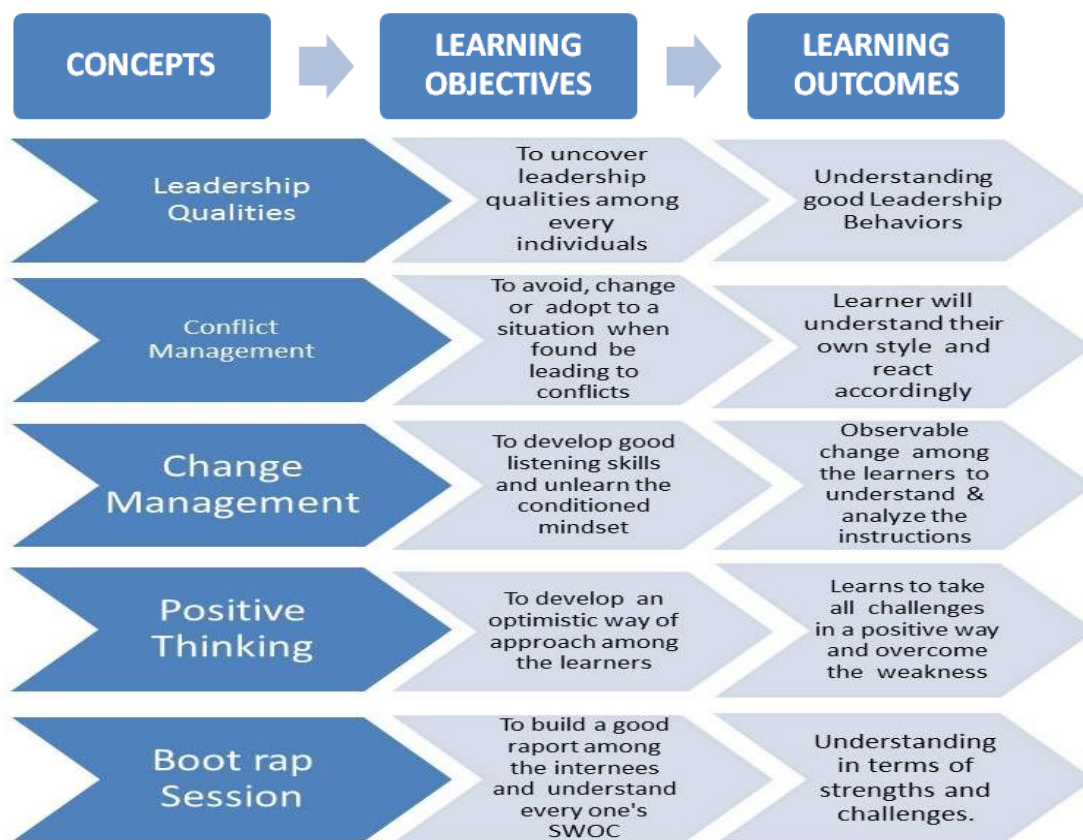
CONCEPTS

LEARNING OBJECTIVES

LEARNING OUTCOMES

Leadership Qualities

To uncover leadership qualities among every individuals

Understanding good Leadership Behaviors

Conflict Management

To avoid, change or adopt to a situation when found be leading to conflicts

Learner will understand their own style and react accordingly

Change Management

To develop good listening skills and unlearn the conditioned mindset

Observable change among the learners to understand & analyze the instructions

Positive Thinking

To develop an optimistic way of approach among the learners

Learns to take all challenges in a positive way and overcome the weakness

Boot rap Session

To build a good raport among the internees and understand every one's SWOC

Understanding in terms of strengths and challenges.